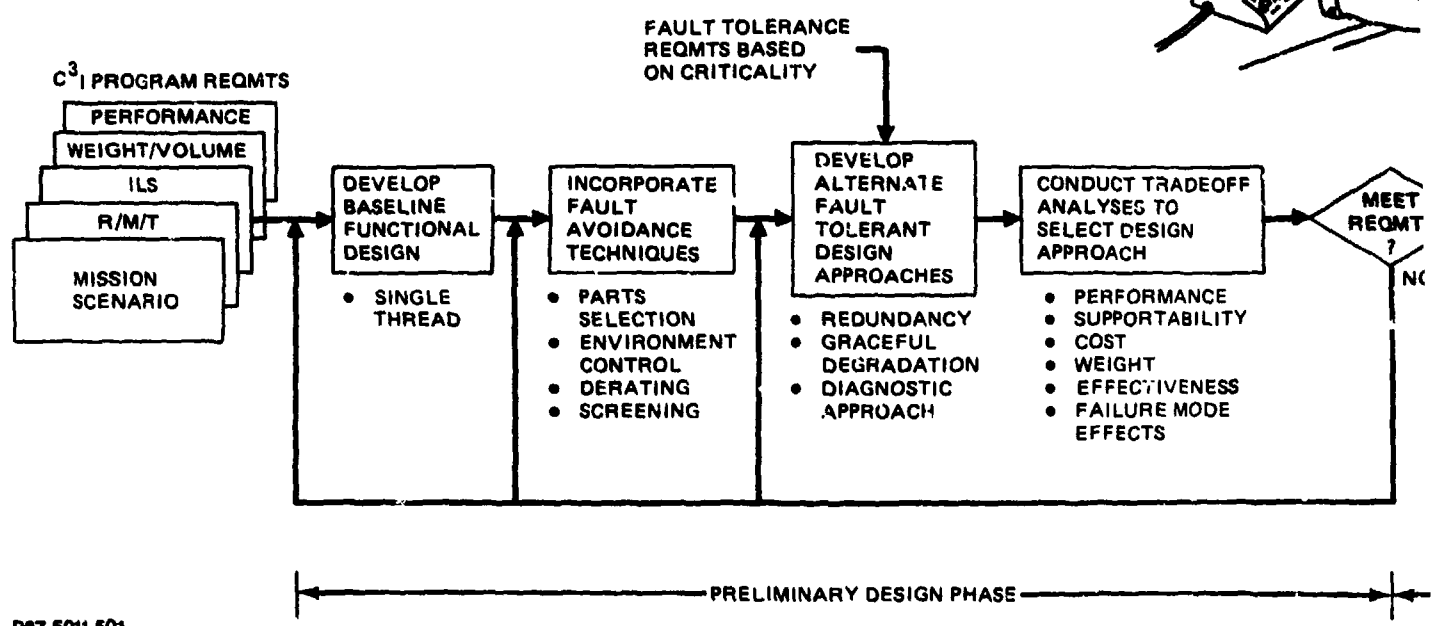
FAULT TOLERANCE REQMTS BASED ON CRITICALITY

$C^3$I PROGRAM REQMTS

PERFORMANCE

WEIGHT/VOLUME

ILS

R/M/T

MISSION SCENARIO

DEVELOP BASELINE FUNCTIONAL DESIGN

• SINGLE THREAD

INCORPORATE FAULT AVOIDANCE TECHNIQUES

• PARTS SELECTION
• ENVIRONMENT CONTROL
• DERATING
• SCREENING

DEVELOP ALTERNATE FAULT TOLERANT DESIGN APPROACHES

• REDUNDANCY
• GRACEFUL DEGRADATION
• DIAGNOSTIC APPROACH

CONDUCT TRADEOFF ANALYSES TO SELECT DESIGN APPROACH

• PERFORMANCE
• SUPPORTABILITY
• COST
• WEIGHT
• EFFECTIVENESS
• FAILURE MODE EFFECTS

MEET REQMT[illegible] ?

N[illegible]

PRELIMINARY DESIGN PHASE

D87 5011 501